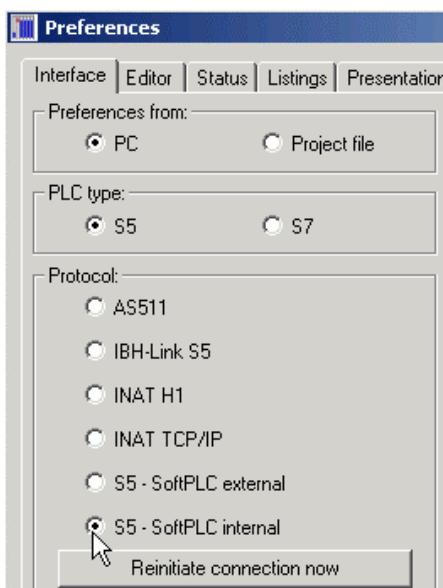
Preferences

Interface | Editor | Status | Listings | Presentation

Preferences from:
PC
Project file

PLC type:
S5
S7

Protocol:
AS511
IBH-Link S5
INAT H1
INAT TCP/IP
S5 - SoftPLC external
S5 - SoftPLC internal

Reinitiate connection now